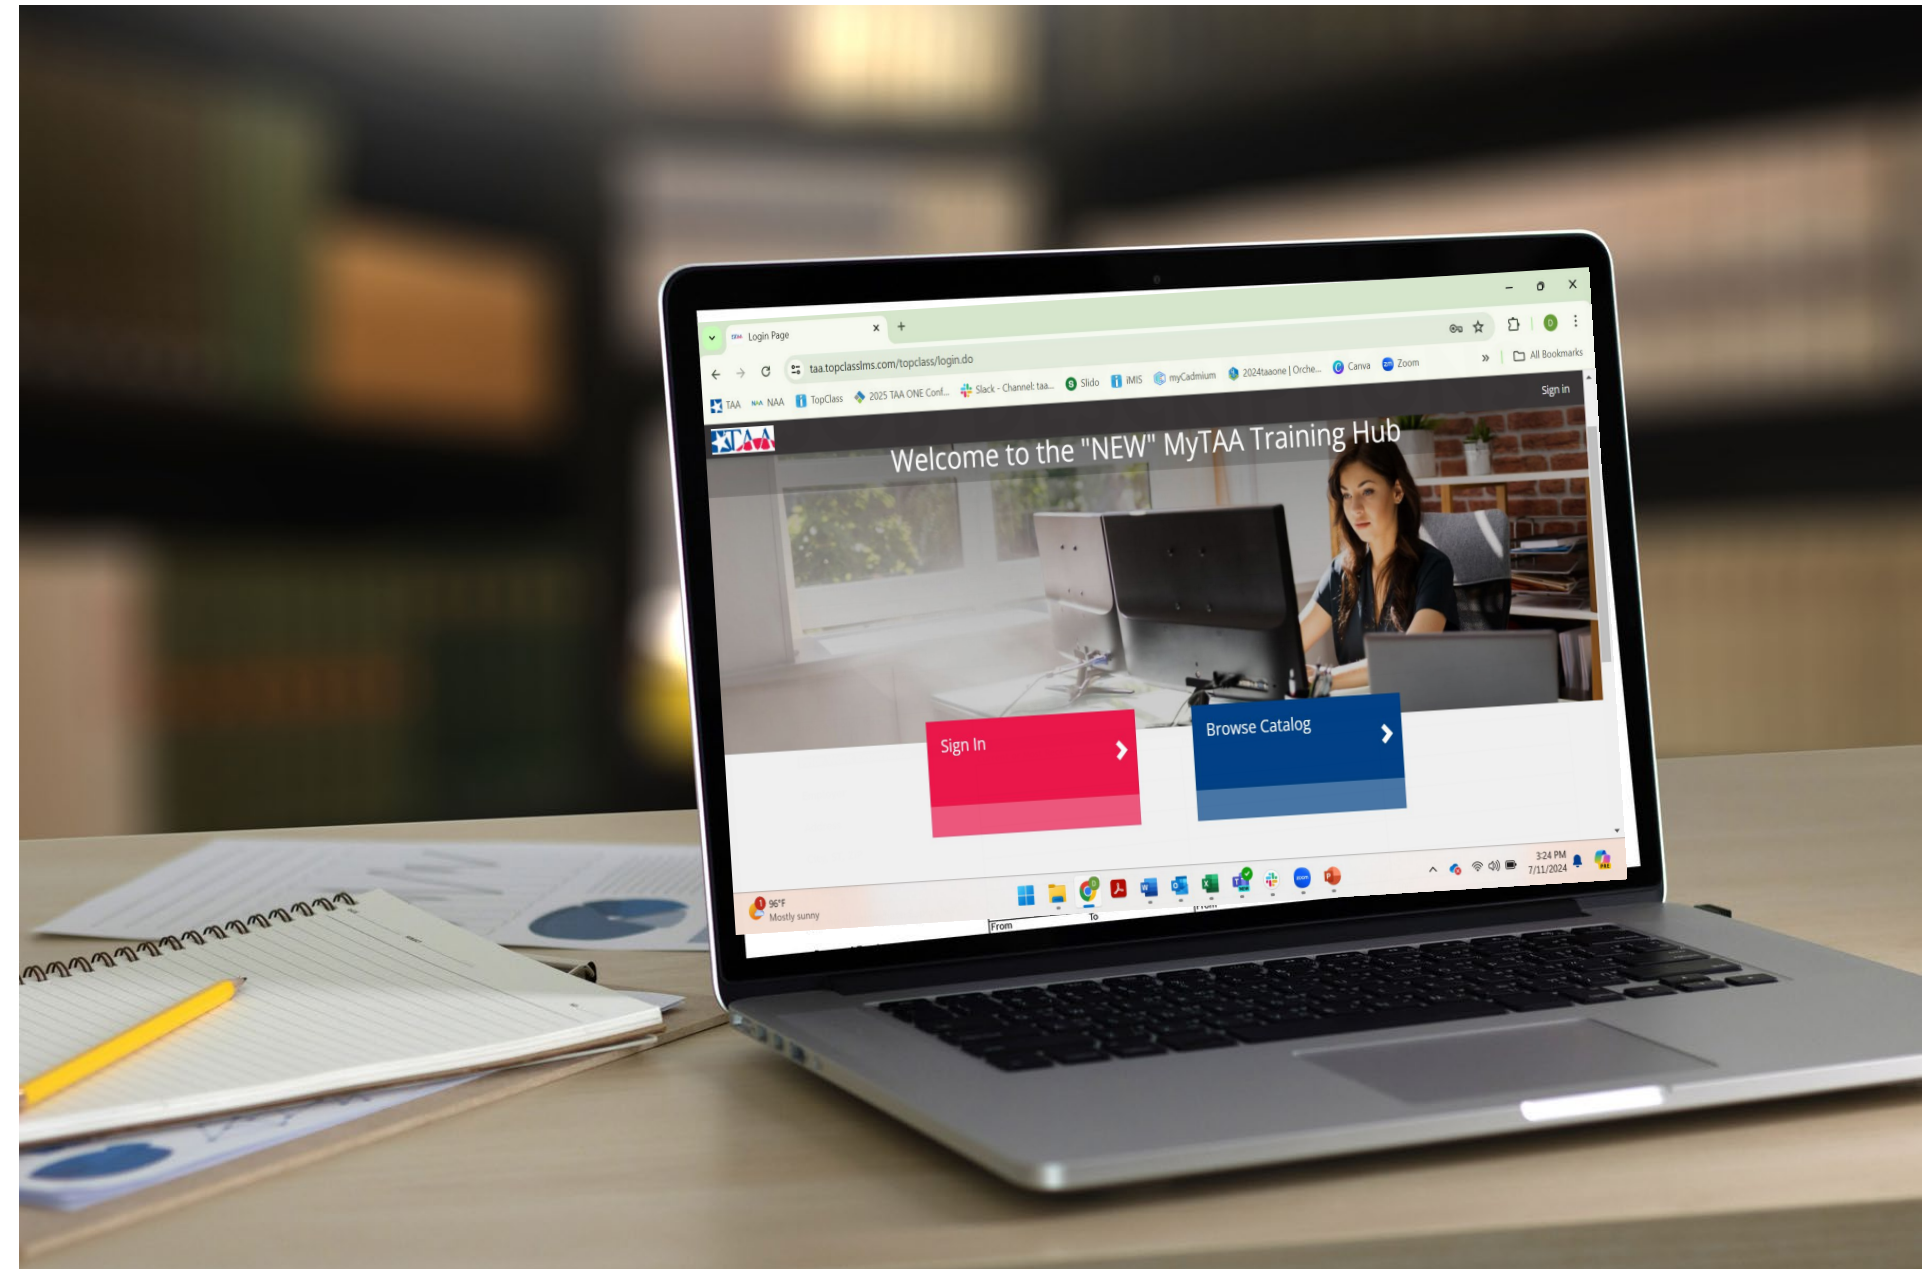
Login Page

taa.topclasslms.com/topclass/login.do

TAA NAA TopClass 2025 TAA ONE Conf... Slack - Channel: taa... Slido iMIS myCadmium 2024taaone | Orche... Canva Zoom

All Bookmarks

Sign in

TAA

Welcome to the "NEW" MyTAA Training Hub

Sign In

Browse Catalog

96°F
Mostly sunny

3:24 PM
7/11/2024

From

To